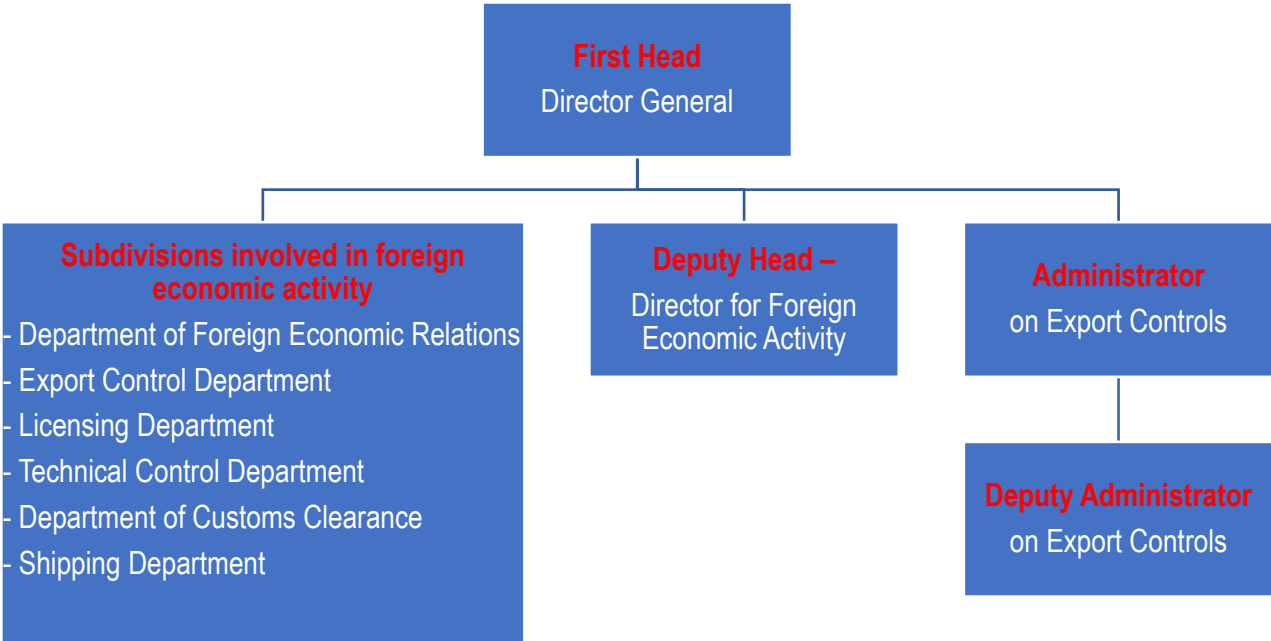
First Head
Director General

Subdivisions involved in foreign economic activity
- Department of Foreign Economic Relations
- Export Control Department
- Licensing Department
- Technical Control Department
- Department of Customs Clearance
- Shipping Department

Deputy Head –
Director for Foreign Economic Activity

Administrator
on Export Controls

Deputy Administrator
on Export Controls